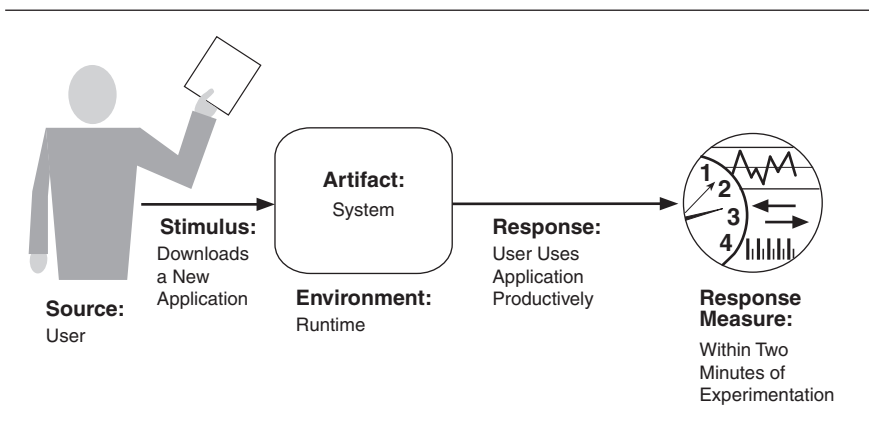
Artifact:
System

Stimulus:
Downloads a New Application

Response:
User Uses Application Productively

Environment:
Runtime

Source:
User

1
2
3
4

Response Measure:
Within Two Minutes of Experimentation